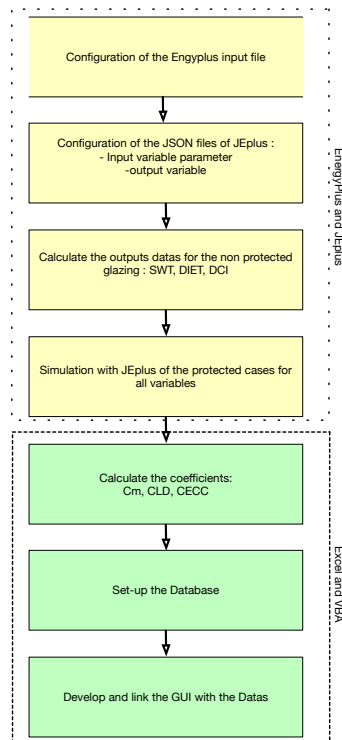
Configuration of the Engyplus input file

Configuration of the JSON files of JEplus :
- Input variable parameter
-output variable

Calculate the outputs datas for the non protected glazing : SWT, DIET, DCI

Simulation with JEplus of the protected cases for all variables

EnergyPlus and JEplus

Calculate the coefficients:
Cm, CLD, CECC

Set-up the Database

Develop and link the GUI with the Datas

Excel and VBA